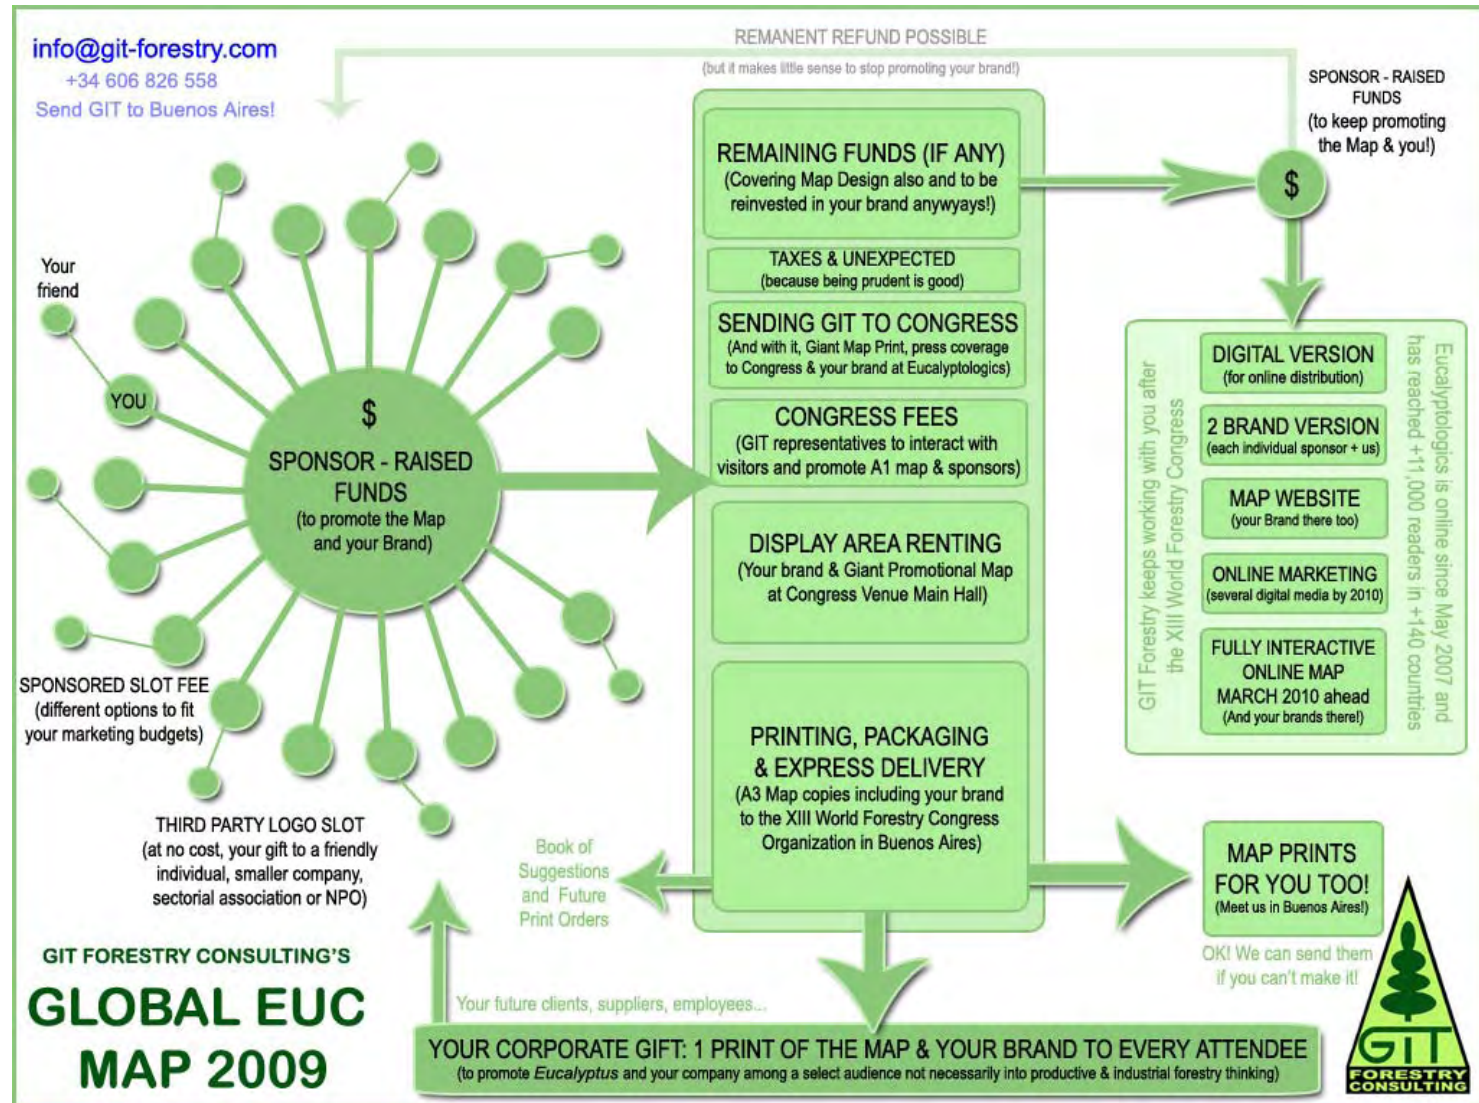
info@git-forestry.com
+34 606 826 558
Send GIT to Buenos Aires!

REMANENT REFUND POSSIBLE
(but it makes little sense to stop promoting your brand!)

SPONSOR - RAISED FUNDS
(to keep promoting the Map & you!)

$

Your friend

YOU

$
SPONSOR - RAISED FUNDS
(to promote the Map and your Brand)

SPONSORED SLOT FEE
(different options to fit your marketing budgets)

THIRD PARTY LOGO SLOT
(at no cost, your gift to a friendly individual, smaller company, sectorial association or NPO)

REMAINING FUNDS (IF ANY)
(Covering Map Design also and to be reinvested in your brand anyways!)

TAXES & UNEXPECTED
(because being prudent is good)

SENDING GIT TO CONGRESS
(And with it, Giant Map Print, press coverage to Congress & your brand at Eucalyptologics)

CONGRESS FEES
(GIT representatives to interact with visitors and promote A1 map & sponsors)

DISPLAY AREA RENTING
(Your brand & Giant Promotional Map at Congress Venue Main Hall)

PRINTING, PACKAGING & EXPRESS DELIVERY
(A3 Map copies including your brand to the XIII World Forestry Congress Organization in Buenos Aires)

GIT Forestry keeps working with you after the XIII World Forestry Congress

DIGITAL VERSION
(for online distribution)

2 BRAND VERSION
(each individual sponsor + us)

MAP WEBSITE
(your Brand there too)

ONLINE MARKETING
(several digital media by 2010)

FULLY INTERACTIVE ONLINE MAP MARCH 2010 ahead
(And your brands there!)

Eucalyptologics is online since May 2007 and has reached +11,000 readers in +140 countries

Book of Suggestions and Future Print Orders

MAP PRINTS FOR YOU TOO!
(Meet us in Buenos Aires!)

OK! We can send them if you can't make it!

GIT FORESTRY CONSULTING'S
GLOBAL EUC MAP 2009

Your future clients, suppliers, employees...

YOUR CORPORATE GIFT: 1 PRINT OF THE MAP & YOUR BRAND TO EVERY ATTENDEE
(to promote Eucalyptus and your company among a select audience not necessarily into productive & industrial forestry thinking)

GIT
FORESTRY CONSULTING